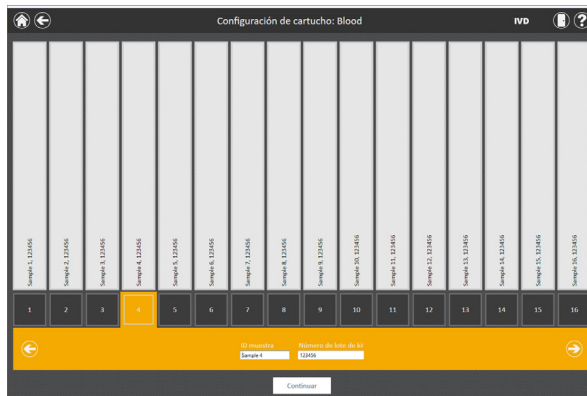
Configuración de cartucho: Blood

IVD

Sample 1, 123456
Sample 2, 123456
Sample 3, 123456
Sample 4, 123456
Sample 5, 123456
Sample 6, 123456
Sample 7, 123456
Sample 8, 123456
Sample 9, 123456
Sample 10, 123456
Sample 11, 123456
Sample 12, 123456
Sample 13, 123456
Sample 14, 123456
Sample 15, 123456
Sample 16, 123456

1
2
3
4
5
6
7
8
9
10
11
12
13
14
15
16

ID muestra
Sample 4
Número de lote de kit
123456

Continuar